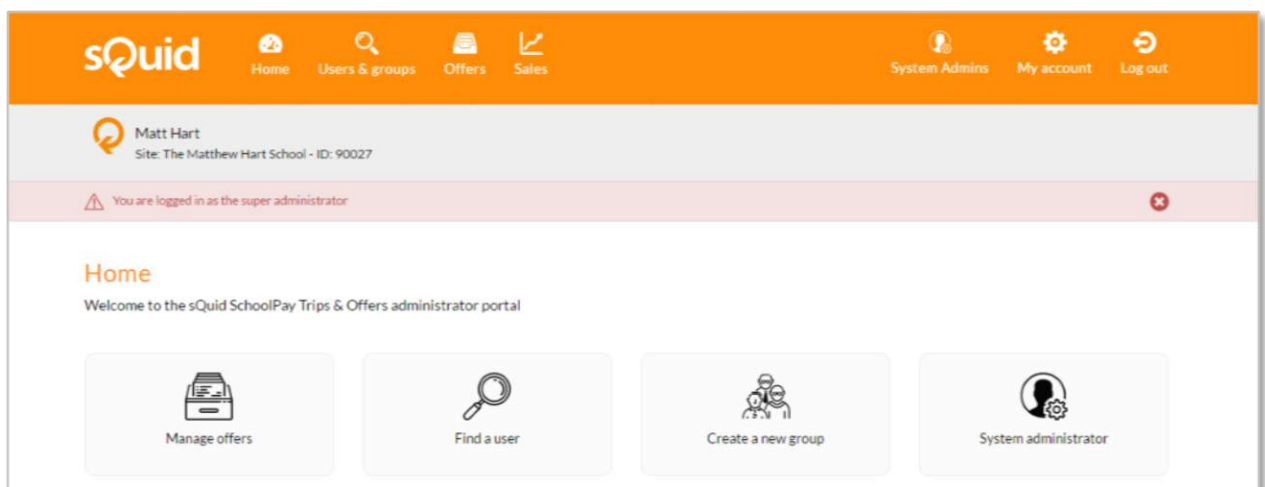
sQuid

Home Users & groups Offers Sales

System Admins My account Log out

Matt Hart
Site: The Matthew Hart School - ID: 90027

You are logged in as the super administrator

Home

Welcome to the sQuid SchoolPay Trips & Offers administrator portal

Manage offers

Find a user

Create a new group

System administrator